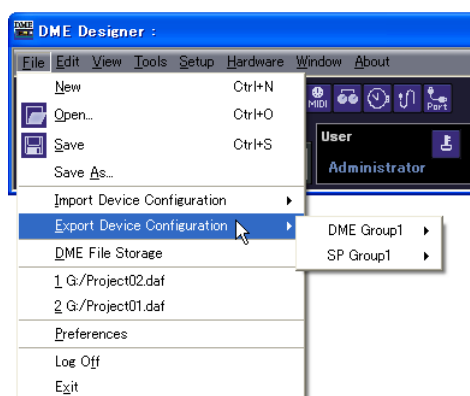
DME Designer :

File Edit View Tools Setup Hardware Window About

New Ctrl+N
Open... Ctrl+O
Save Ctrl+S
Save As...
Import Device Configuration
Export Device Configuration
DME File Storage
1 G:/Project02.daf
2 G:/Project01.daf
Preferences
Log Off
Exit

DME Group1
SP Group1

MIDI
Port
User
Administrator